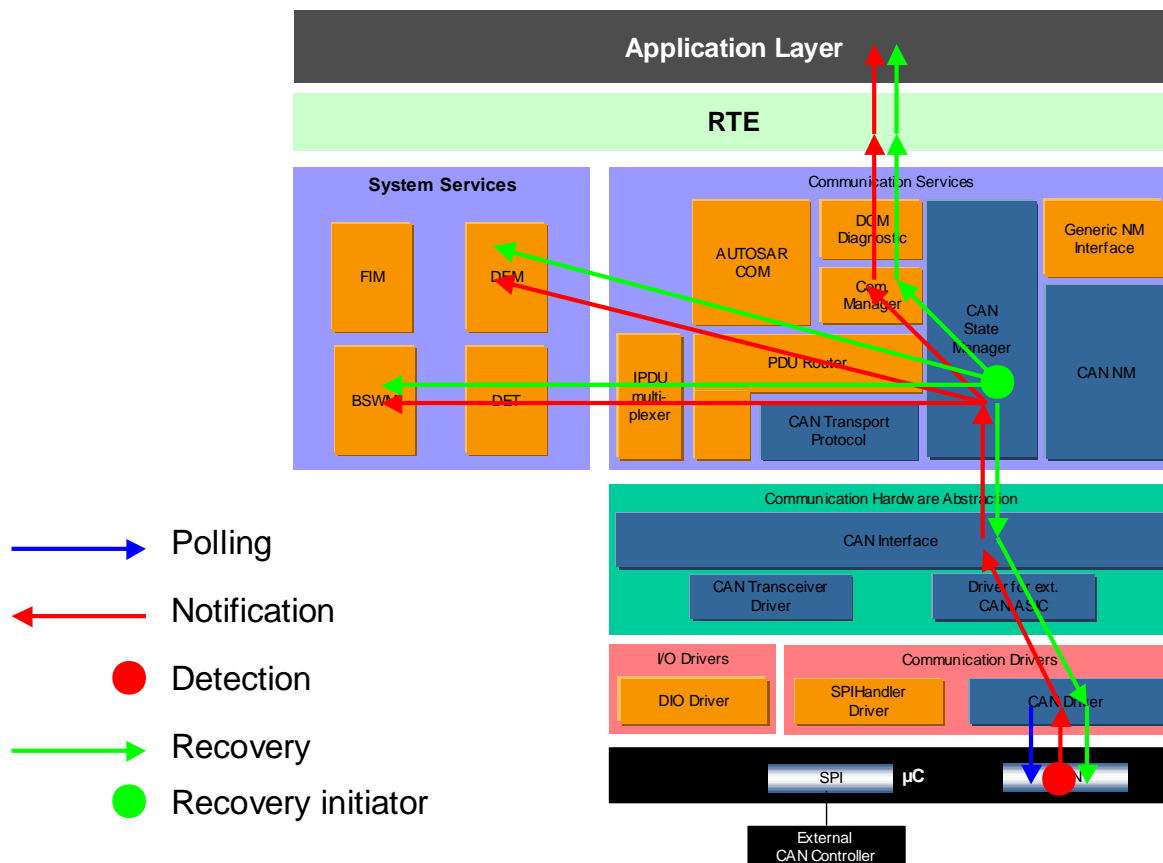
Application Layer

RTE

System Services

FIM

DEM

BSWM

DET

Communication Services

AUTOSAR COM

DCM Diagnostic

Com Manager

CAN State Manager

Generic NM Interface

CAN NM

IPDU multiplexer

PDU Router

CAN Transport Protocol

Communication Hardware Abstraction

CAN Interface

CAN Transceiver Driver

Driver for ext. CAN ASIC

I/O Drivers

DIO Driver

Communication Drivers

SPIHandler Driver

CAN Driver

SPI

µC

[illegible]N

External CAN Controller

Polling

Notification

Detection

Recovery

Recovery initiator